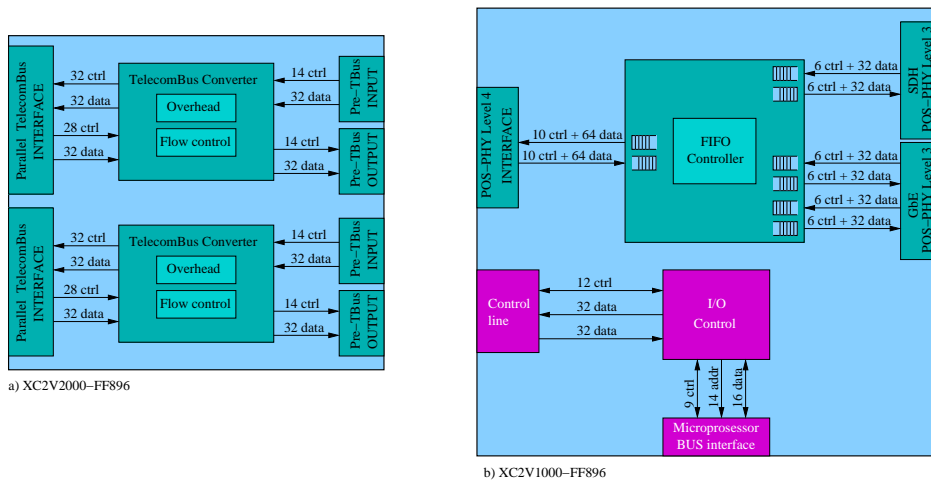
Parallel TelecomBus INTERFACE
32 ctrl
32 data
28 ctrl
32 data
TelecomBus Converter
Overhead
Flow control
14 ctrl
32 data
Pre–TBus INPUT
14 ctrl
32 data
Pre–TBus OUTPUT

Parallel TelecomBus INTERFACE
32 ctrl
32 data
28 ctrl
32 data
TelecomBus Converter
Overhead
Flow control
14 ctrl
32 data
Pre–TBus INPUT
14 ctrl
32 data
Pre–TBus OUTPUT

a) XC2V2000–FF896

POS–PHY Level 4 INTERFACE
10 ctrl + 64 data
10 ctrl + 64 data
FIFO Controller
6 ctrl + 32 data
6 ctrl + 32 data
SDH POS–PHY Level 3
6 ctrl + 32 data
6 ctrl + 32 data
6 ctrl + 32 data
6 ctrl + 32 data
GbE POS–PHY Level 3
Control line
12 ctrl
32 data
32 data
I/O Control
9 ctrl
14 addr
16 data
Microprosessor BUS interface

b) XC2V1000–FF896